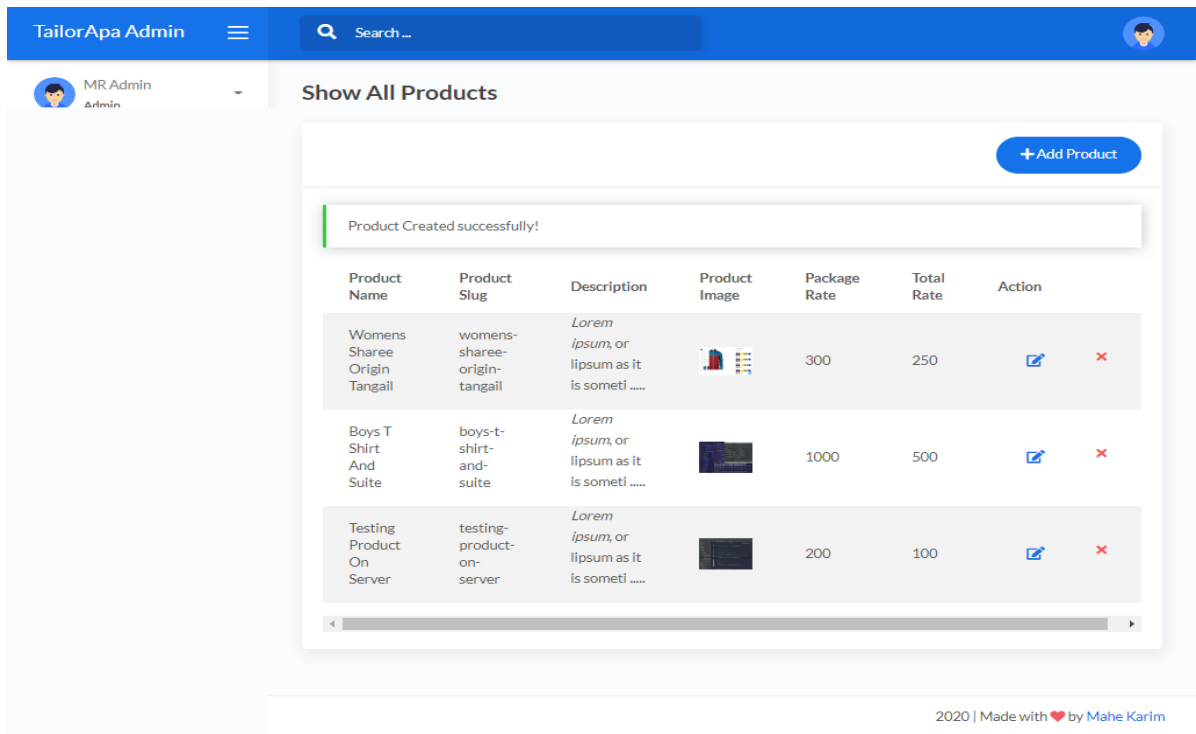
TailorApa Admin

Search ...

MR Admin
Admin

Show All Products

+ Add Product

Product Created successfully!

| Product Name | Product Slug | Description | Product Image | Package Rate | Total Rate | Action |
|---|---|---|---|---|---|---|
| Womens Sharee Origin Tangail | womens-sharee-origin-tangail | *Lorem ipsum*, or lipsum as it is someti ..... | | 300 | 250 | |
| Boys T Shirt And Suite | boys-t-shirt-and-suite | *Lorem ipsum*, or lipsum as it is someti ..... | | 1000 | 500 | |
| Testing Product On Server | testing-product-on-server | *Lorem ipsum*, or lipsum as it is someti ..... | | 200 | 100 | |

2020 | Made with ❤ by Mahe Karim